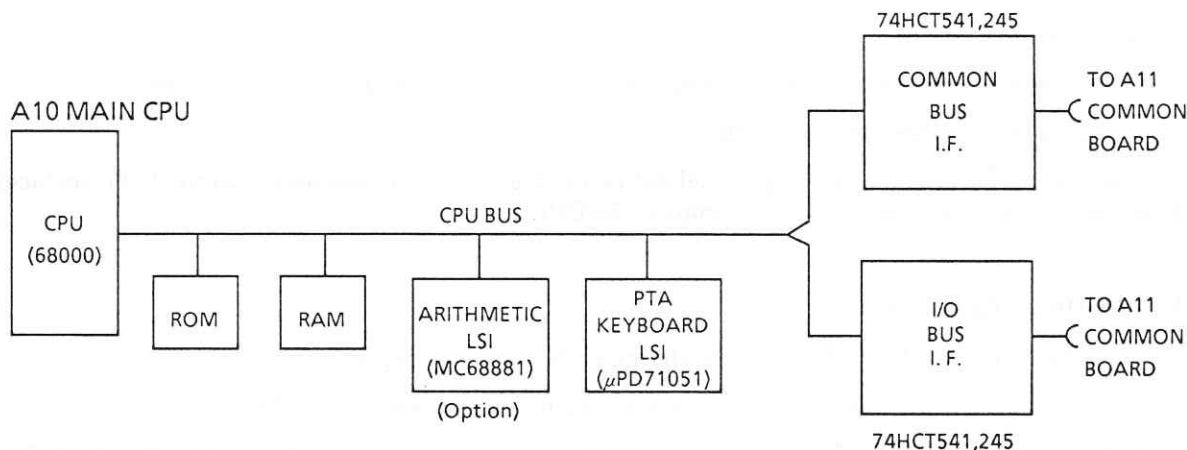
74HCT541,245

A10 MAIN CPU

CPU
(68000)

CPU BUS

COMMON
BUS
I.F.

TO A11
COMMON
BOARD

ROM

RAM

ARITHMETIC
LSI
(MC68881)

(Option)

PTA
KEYBOARD
LSI
($\mu$PD71051)

I/O
BUS
I.F.

TO A11
COMMON
BOARD

74HCT541,245